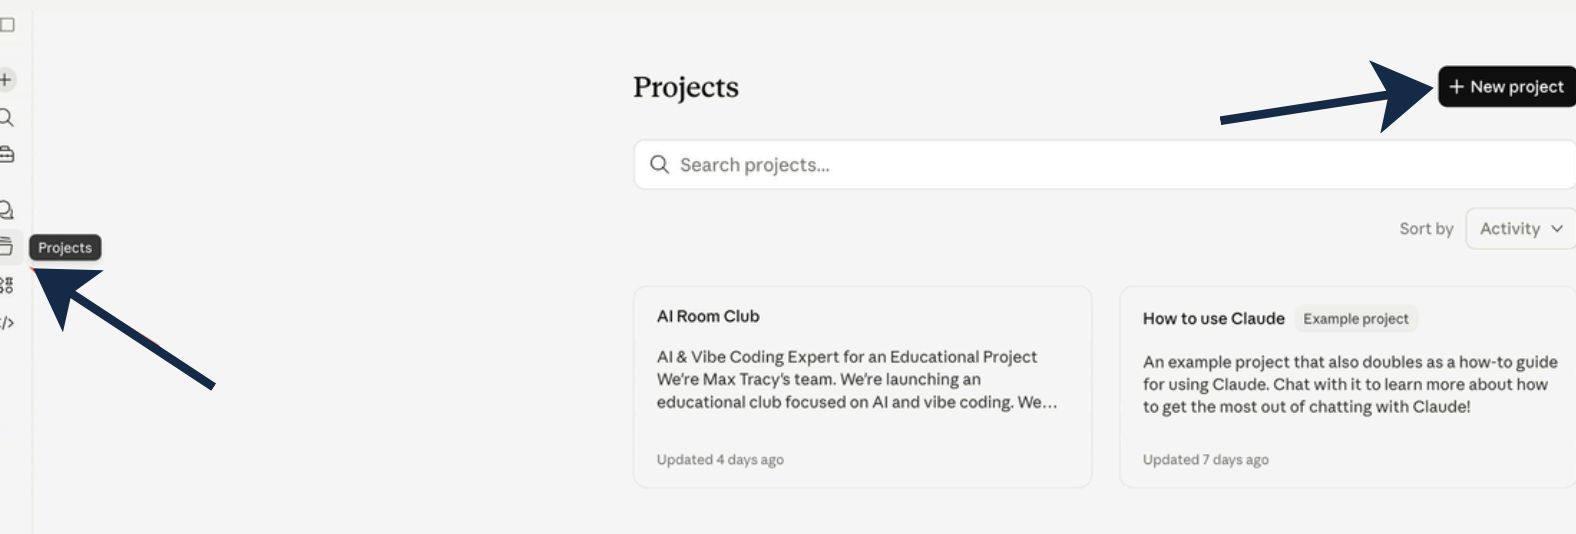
Projects

Projects

+ New project

Search projects...

Sort by Activity

AI Room Club

AI & Vibe Coding Expert for an Educational Project We're Max Tracy's team. We're launching an educational club focused on AI and vibe coding. We...

Updated 4 days ago

How to use Claude Example project

An example project that also doubles as a how-to guide for using Claude. Chat with it to learn more about how to get the most out of chatting with Claude!

Updated 7 days ago